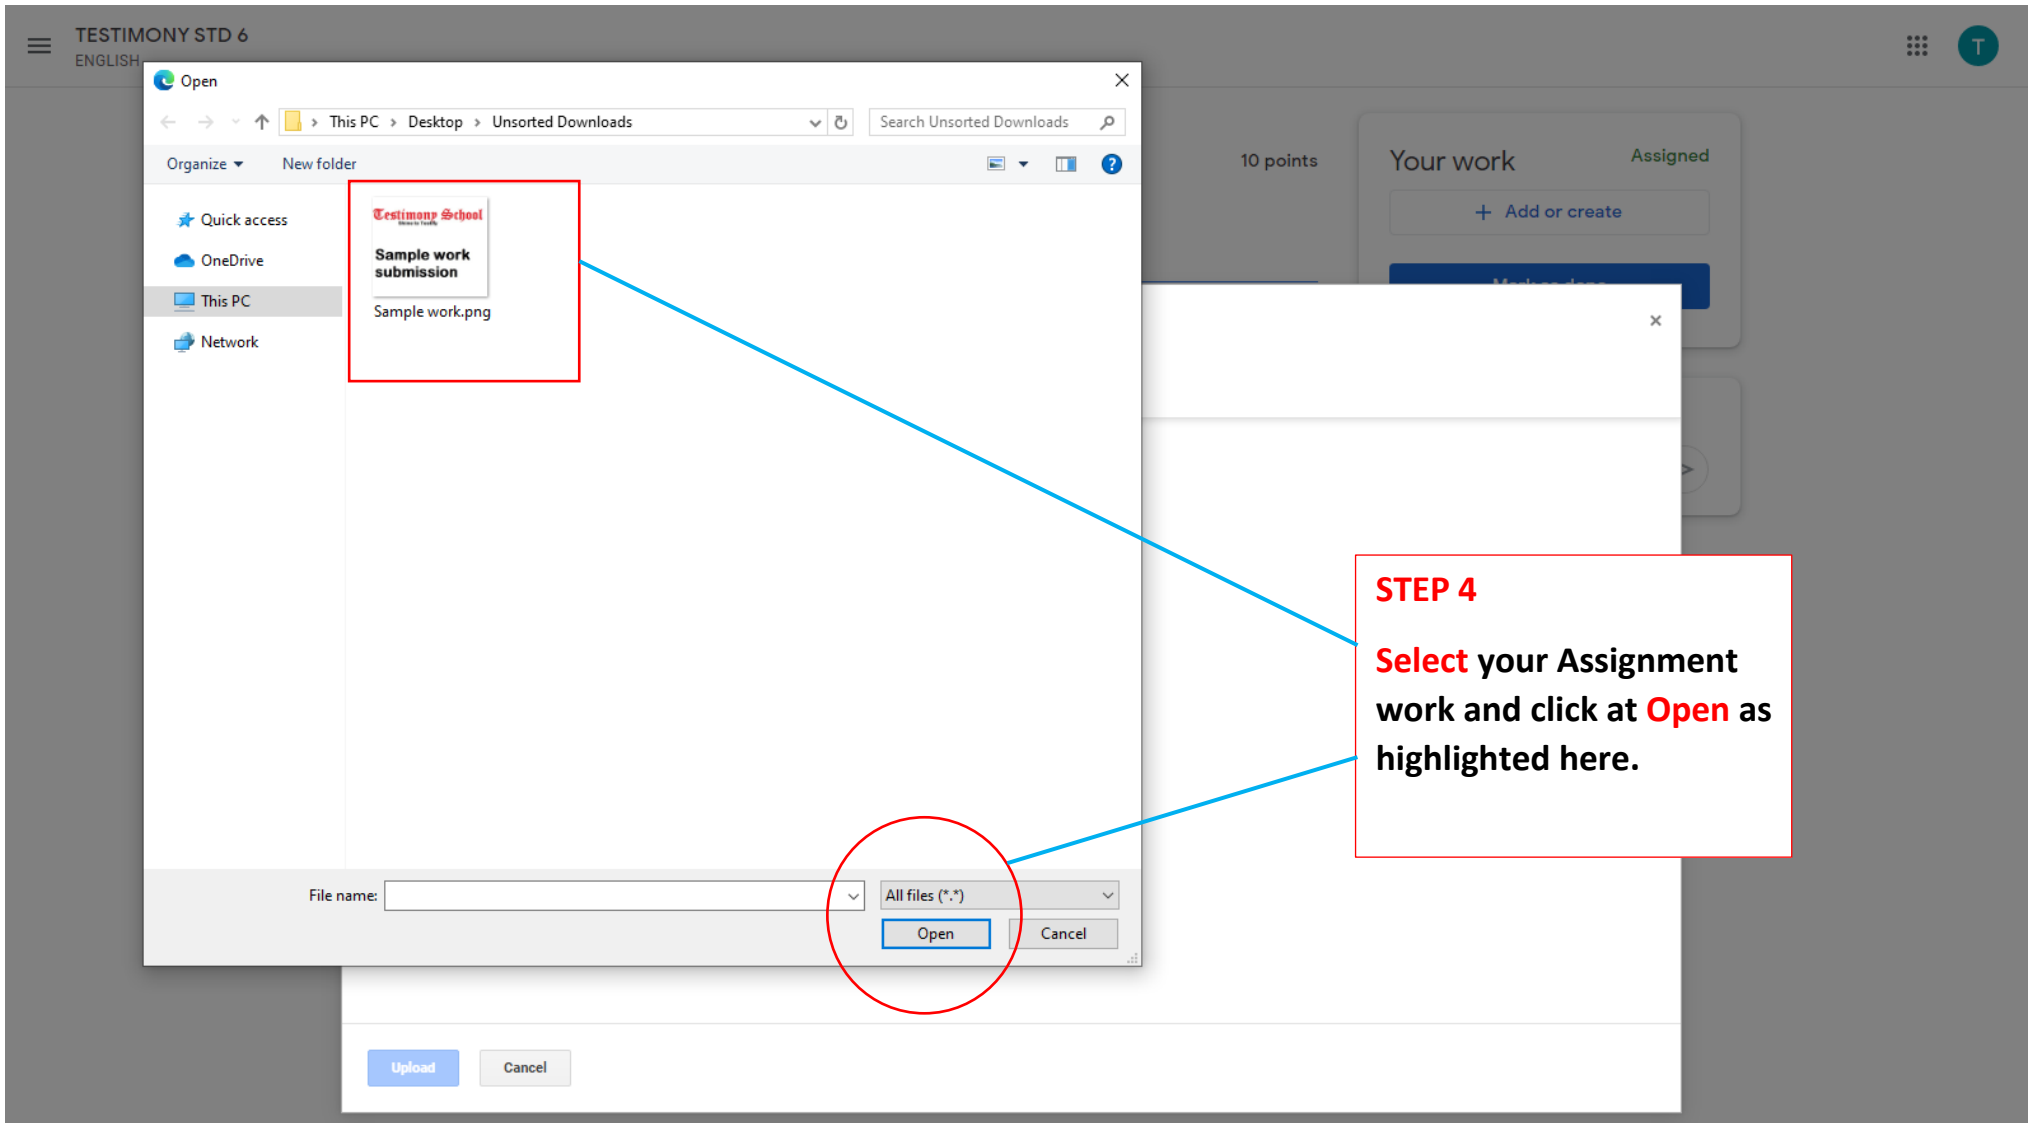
TESTIMONY STD 6
ENGLISH

Open

This PC › Desktop › Unsorted Downloads

Search Unsorted Downloads

Organize ▾ New folder

Quick access
OneDrive
This PC
Network

Testimony School
Sample work submission
Sample work.png

File name:
All files (*.*)
Open
Cancel

10 points

Your work
Assigned
+ Add or create

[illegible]

×

Upload
Cancel

STEP 4

Select your Assignment work and click at Open as highlighted here.